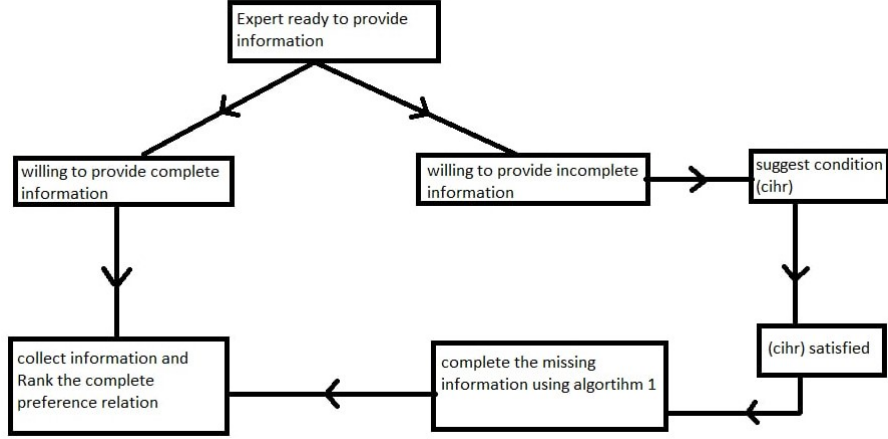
Expert ready to provide information

willing to provide complete information

willing to provide incomplete information

suggest condition (cihr)

(cihr) satisfied

complete the missing information using algortihm 1

collect information and Rank the complete preference relation